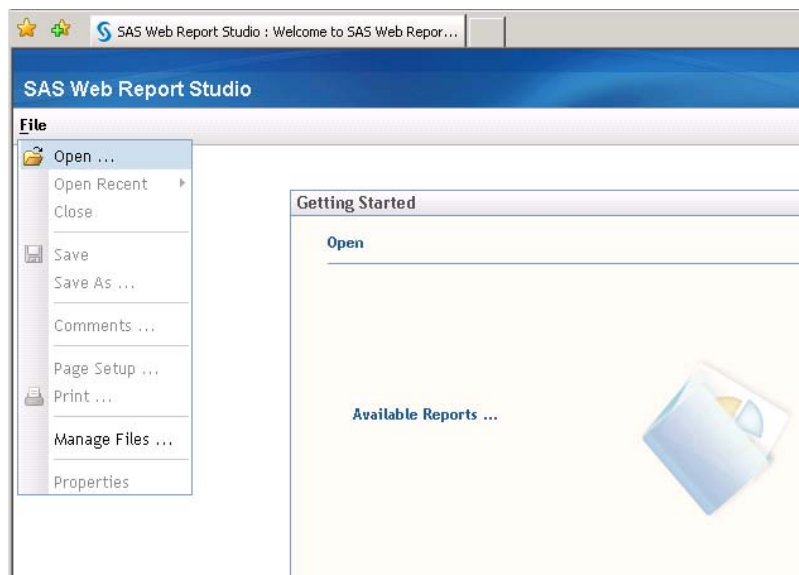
SAS Web Report Studio : Welcome to SAS Web Repor...

SAS Web Report Studio

File

Open ...
Open Recent
Close
Save
Save As ...
Comments ...
Page Setup ...
Print ...
Manage Files ...
Properties

Getting Started

Open

Available Reports ...